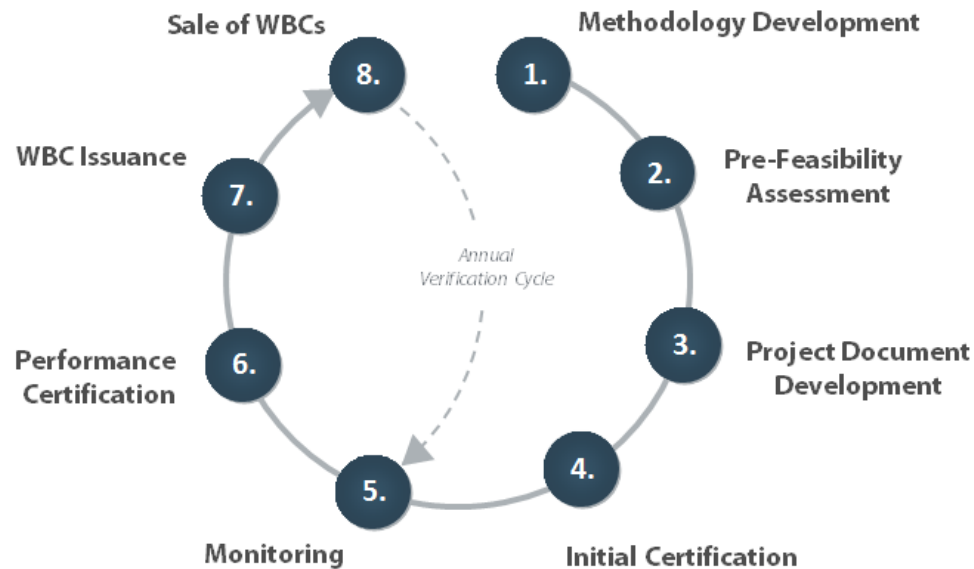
1. Methodology Development

2. Pre-Feasibility Assessment

3. Project Document Development

4. Initial Certification

5. Monitoring

6. Performance Certification

7. WBC Issuance

8. Sale of WBCs

Annual Verification Cycle